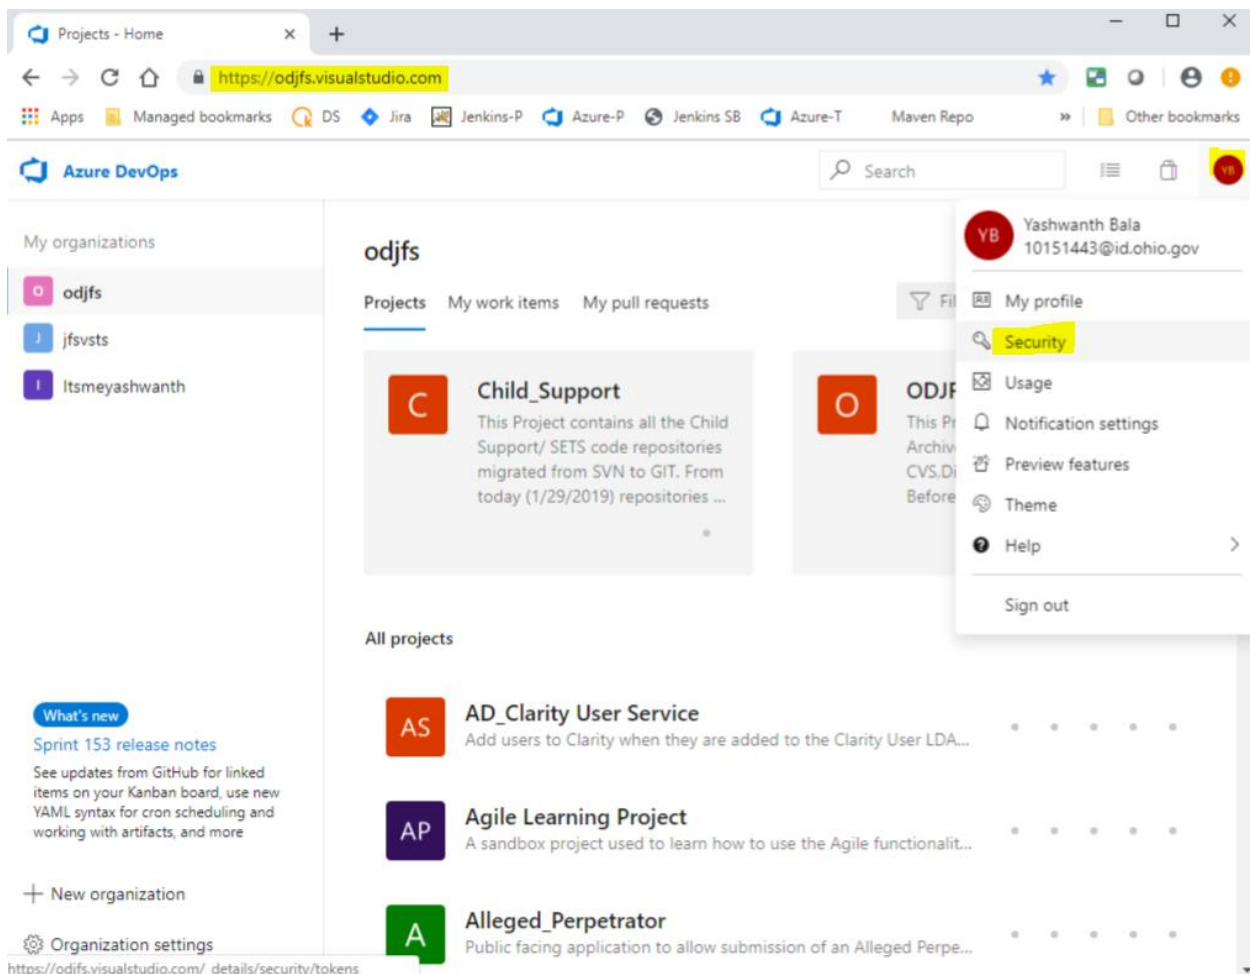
Projects - Home ×
+
https://odjfs.visualstudio.com
Apps Managed bookmarks DS Jira Jenkins-P Azure-P Jenkins SB Azure-T Maven Repo » Other bookmarks

Azure DevOps
Search
YB

My organizations
O odjfs
J jfsvsts
I Itsmeyashwanth

odjfs
Projects My work items My pull requests
Fil

C Child_Support
This Project contains all the Child Support/ SETS code repositories migrated from SVN to GIT. From today (1/29/2019) repositories ...

O ODJF
This Pr
Archiv
CVS,Di
Before

YB Yashwanth Bala
10151443@id.ohio.gov
My profile
Security
Usage
Notification settings
Preview features
Theme
Help
Sign out

All projects

AS AD_Clarity User Service
Add users to Clarity when they are added to the Clarity User LDA...

AP Agile Learning Project
A sandbox project used to learn how to use the Agile functionalit...

A Alleged_Perpetrator
Public facing application to allow submission of an Alleged Perpe...

What's new
Sprint 153 release notes
See updates from GitHub for linked items on your Kanban board, use new YAML syntax for cron scheduling and working with artifacts, and more

New organization
Organization settings
https://odjfs.visualstudio.com/_details/security/tokens